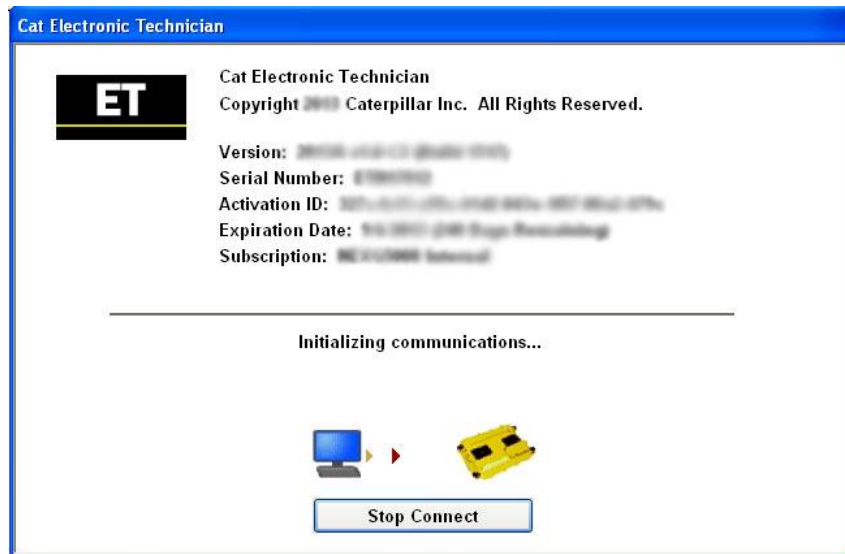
Cat Electronic Technician

ET

Cat Electronic Technician
Copyright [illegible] Caterpillar Inc. All Rights Reserved.

Version: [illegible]
Serial Number: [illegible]
Activation ID: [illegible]
Expiration Date: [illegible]
Subscription: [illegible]

Initializing communications...

Stop Connect